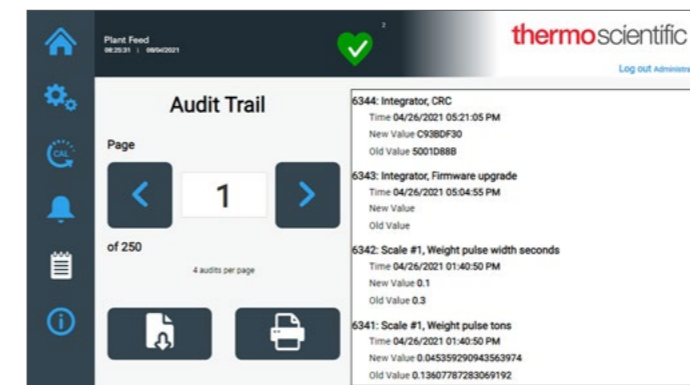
Plant Feed
08:25:31 | 09/04/2021

2

thermoscientific

Log out Administ

CAL

Audit Trail

Page

1

of 250

4 audits per page

6344: Integrator, CRC
Time 04/26/2021 05:21:05 PM
New Value C93BDF30
Old Value 5001D88B

6343: Integrator, Firmware upgrade
Time 04/26/2021 05:04:55 PM
New Value
Old Value

6342: Scale #1, Weight pulse width seconds
Time 04/26/2021 01:40:50 PM
New Value 0.1
Old Value 0.3

6341: Scale #1, Weight pulse tons
Time 04/26/2021 01:40:50 PM
New Value 0.045359290943563974
Old Value 0.13607787283069192